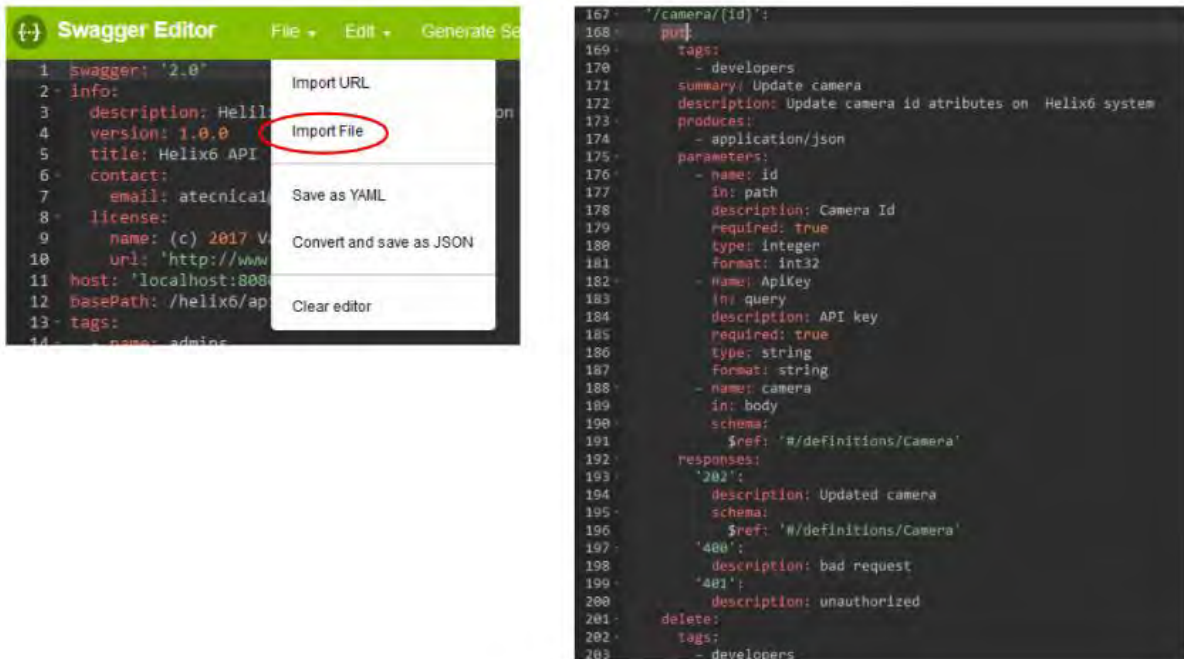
{-} Swagger Editor File Edit Generate Se

1 swagger: '2.0'
2 info:
3 description: Helix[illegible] on
4 version: 1.0.0
5 title: Helix6 API
6 contact:
7 email: atecnica1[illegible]
8 license:
9 name: (c) 2017 V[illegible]
10 url: 'http://www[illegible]
11 host: 'localhost:808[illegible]
12 basePath: /helix6/ap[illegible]
13 tags:
14 - name: admins

Import URL

Import File

Save as YAML

Convert and save as JSON

Clear editor

167 '/camera/{id}':
168 put:
169 tags:
170 - developers
171 summary: Update camera
172 description: Update camera id atributes on Helix6 system
173 produces:
174 - application/json
175 parameters:
176 - name: id
177 in: path
178 description: Camera Id
179 required: true
180 type: integer
181 format: int32
182 - name: ApiKey
183 in: query
184 description: API key
185 required: true
186 type: string
187 format: string
188 - name: camera
189 in: body
190 schema:
191 $ref: '#/definitions/Camera'
192 responses:
193 '202':
194 description: Updated camera
195 schema:
196 $ref: '#/definitions/Camera'
197 '400':
198 description: bad request
199 '401':
200 description: unauthorized
201 delete:
202 tags:
203 - developers